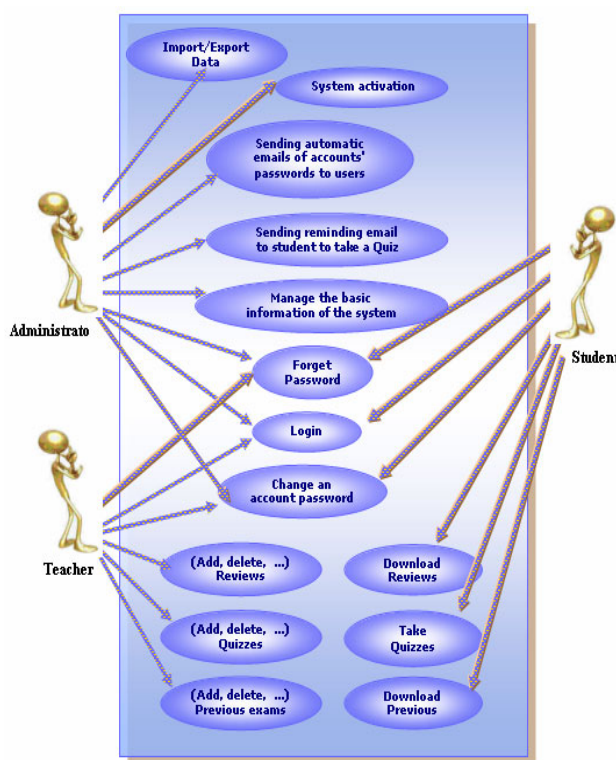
Import/Export Data

System activation

Sending automatic emails of accounts' passwords to users

Sending reminding email to student to take a Quiz

Manage the basic information of the system

Administrato

Forget Password

Login

Change an account password

Student

Teacher

(Add, delete, ...) Reviews

Download Reviews

(Add, delete, ...) Quizzes

Take Quizzes

(Add, delete, ...) Previous exams

Download Previous